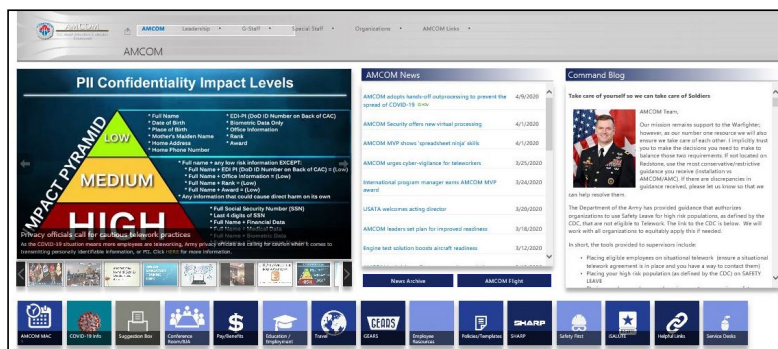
AMCOM | Leadership | G-Staff | Special Staff | Organizations | AMCOM Links

AMCOM

PII Confidentiality Impact Levels

IMPACT PYRAMID

LOW
* Full Name
* Date of Birth
* Place of Birth
* Mother's Maiden Name
* Home Address
* Home Phone Number

* EDI-PI (DoD ID Number on Back of CAC)
* Biometric Data Only
* Office Information
* Rank
* Award

MEDIUM
* Full Name + any low risk information EXCEPT:
* Full Name + EDI PI (DoD ID Number on Back of CAC) = (Low)
* Full Name + Office Information = (Low)
* Full Name + Rank = (Low)
* Full Name + Award = (Low)
* Any information that could cause direct harm on its own

HIGH
* Full Social Security Number (SSN)
* Last 4 digits of SSN
* Full Name + Financial Data
* Full Name + Medical Data
* Full Name + Biometric Data

Privacy officials call for cautious telework practices

As the COVID-19 situation means more employees are teleworking, Army privacy officials are calling for caution when it comes to transmitting personally identifiable information, or PII. Click HERE for more information.

AMCOM News

| | |
|---|---|
| AMCOM adopts hands-off outprocessing to prevent the spread of COVID-19 | 4/9/2020 |
| AMCOM Security offers new virtual processing | 4/1/2020 |
| AMCOM MVP shows 'spreadsheet ninja' skills | 4/1/2020 |
| AMCOM urges cyber-vigilance for teleworkers | 3/25/2020 |
| International program manager earns AMCOM MVP award | 3/24/2020 |
| USATA welcomes acting director | 3/20/2020 |
| AMCOM leaders set plan for improved readiness | 3/13/2020 |
| Engine test solution boosts aircraft readiness | 3/12/2020 |

News Archive | AMCOM Flight

Command Blog

Take care of yourself so we can take care of Soldiers

AMCOM Team,

Our mission remains support to the Warfighter; however, as our number one resource we will also ensure we take care of each other. I implicitly trust you to make the decisions you need to make to balance those two requirements. If not located on Redstone, use the most conservative/restrictive guidance you receive (installation or AMCOM/AMC). If there are discrepancies in guidance received, please let us know so that we can help resolve them.

The Department of the Army has provided guidance that authorizes organizations to use Safety Leave for high risk populations, as defined by the CDC, that are not eligible to Telework. The link to the CDC is below. We will work with all organizations to equitably apply this if needed.

In short, the tools provided to supervisors include:

* Placing eligible employees on situational telework (ensure a situational telework agreement is in place and you have a way to contact them)
* Placing your high risk population (as defined by the CDC) on SAFETY LEAVE

AMCOM MAC | COVID-19 Info | Suggestion Box | Conference Room/VIA | Pay/Benefits | Education / Employment | Travel | GEARS | Employee Resources | Policies/Templates | SHARP | Safety First | GALLITE | Helpful Links | Service Desks